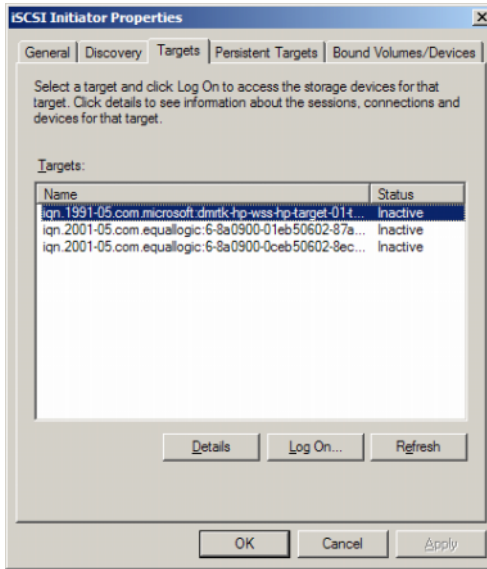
iSCSI Initiator Properties

General | Discovery | Targets | Persistent Targets | Bound Volumes/Devices

Select a target and click Log On to access the storage devices for that target. Click details to see information about the sessions, connections and devices for that target.

Targets:

| Name | Status |
|---|---|
| iqn.1991-05.com.microsoft:dmrtk-hp-wss-hp-target-01-t... | Inactive |
| iqn.2001-05.com.equallogic:6-8a0900-01eb50602-87a... | Inactive |
| iqn.2001-05.com.equallogic:6-8a0900-0ceb50602-8ec... | Inactive |

Details | Log On... | Refresh

OK | Cancel | Apply